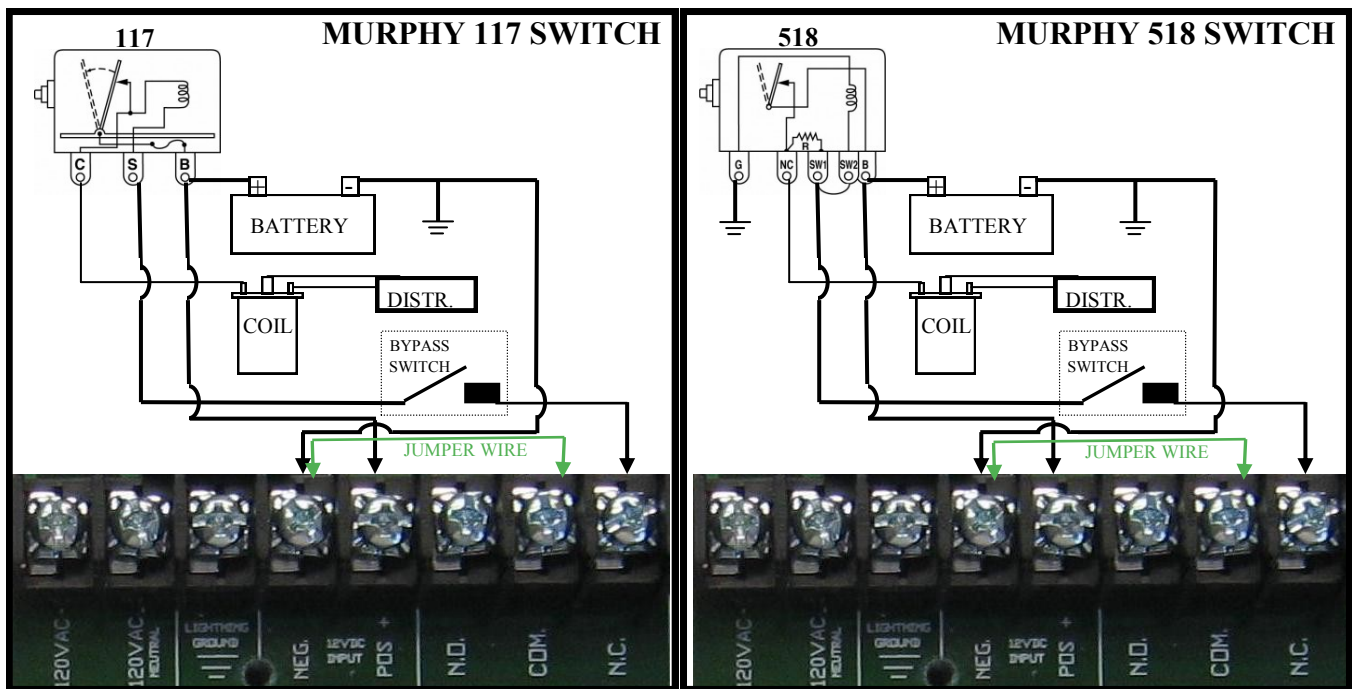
117

MURPHY 117 SWITCH

C S B

BATTERY

DISTR.

COIL

BYPASS SWITCH

JUMPER WIRE

120VAC 120VAC NEUTRAL LIGHTNING GROUND NEG. 12VDC INPUT POS + N.O. COM. N.C.

518

MURPHY 518 SWITCH

G NC SW1 SW2 B

R

BATTERY

DISTR.

COIL

BYPASS SWITCH

JUMPER WIRE

120VAC 120VAC NEUTRAL LIGHTNING GROUND NEG. 12VDC INPUT POS + N.O. COM. N.C.